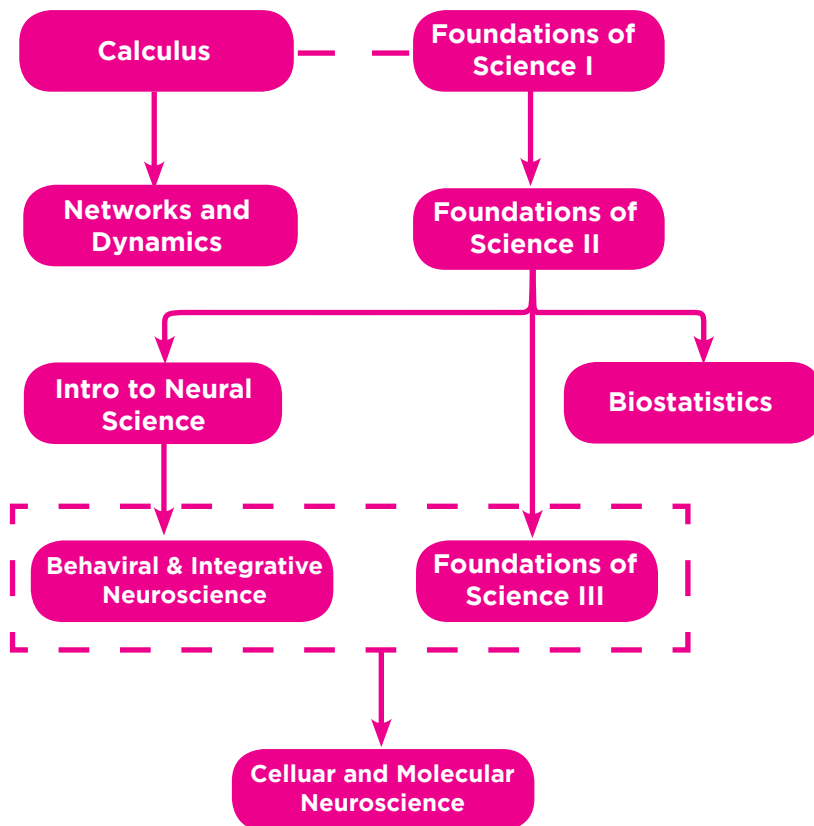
Calculus

Foundations of Science I

Networks and Dynamics

Foundations of Science II

Intro to Neural Science

Biostatistics

Behaviral & Integrative Neuroscience

Foundations of Science III

Celluar and Molecular Neuroscience